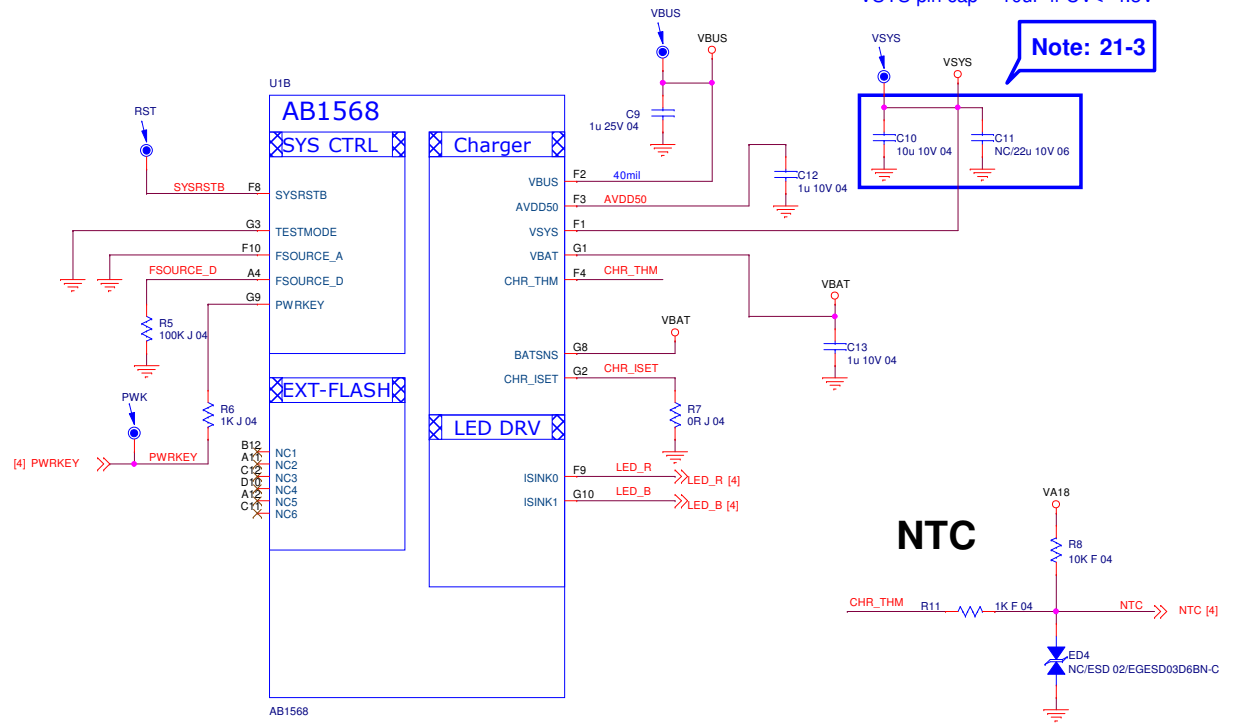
VSYS pin cap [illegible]

Note: 21-3

VBUS
VBUS
VSYS
VSYS
U1B
AB1568
RST
SYS CTRL
Charger
C9
1u 25V 04
C10
10u 10V 04
C11
NC/22u 10V 06
SYSRSTB
F8
SYSRSTB
F2
40mil
VBUS
F3
AVDD50
AVDD50
C12
1u 10V 04
G3
TESTMODE
F1
VSYS
F10
FSOURCE_A
G1
VBAT
FSOURCE_D
A4
FSOURCE_D
F4
CHR_THM
CHR_THM
VBAT
G9
PWRKEY
R5
100K J 04
VBAT
G8
BATSNS
C13
1u 10V 04
EXT-FLASH
G2
CHR_ISET
CHR_ISET
PWK
R6
1K J 04
R7
0R J 04
LED DRV
B12
NC1
A11
NC2
C12
NC3
D10
NC4
A12
NC5
C11
NC6
[4] PWRKEY
PWRKEY
F9
LED_R
ISINK0
LED_R [4]
G10
LED_B
ISINK1
LED_B [4]
VA18
R8
10K F 04
NTC
CHR_THM
R11
1K F 04
NTC
NTC [4]
ED4
NC/ESD 02/EGESD03D6BN-C
AB1568